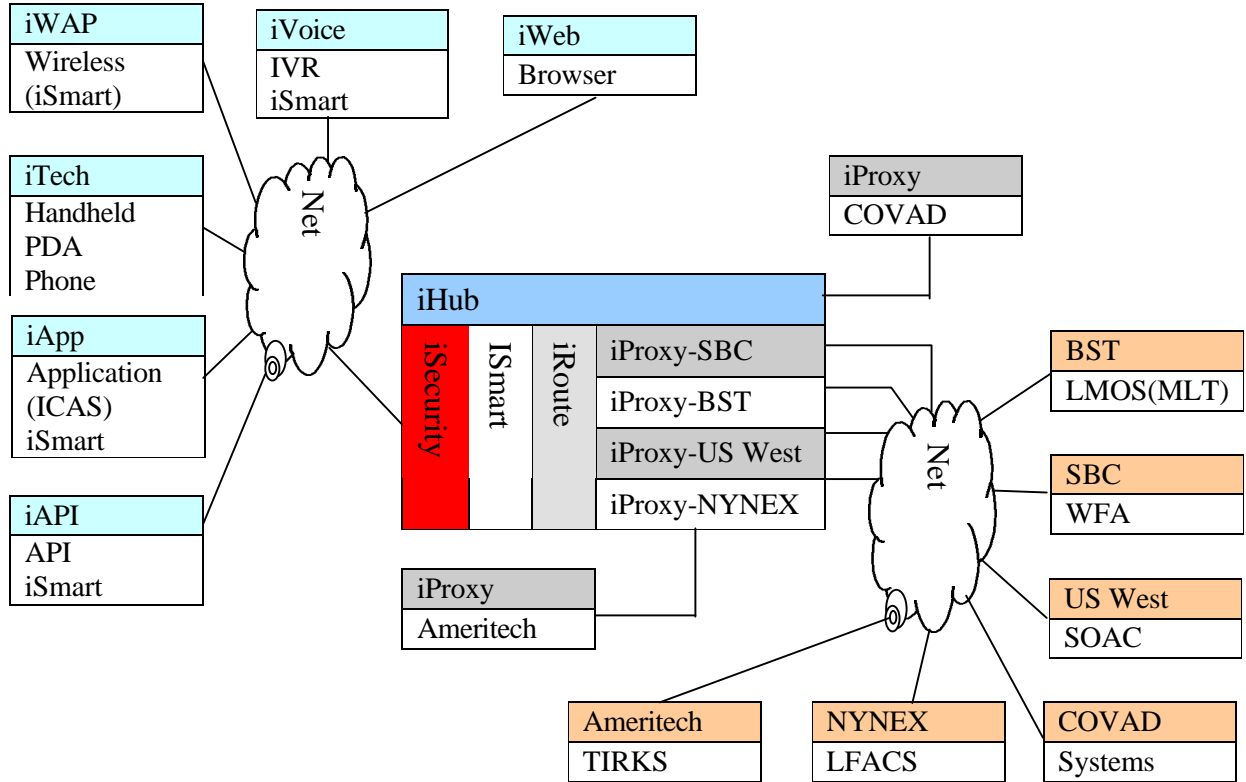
iWAP
Wireless
(iSmart)

iVoice
IVR
iSmart

iWeb
Browser

iTech
Handheld
PDA
Phone

Net

iApp
Application
(ICAS)
iSmart

iAPI
API
iSmart

iProxy
COVAD

iHub

iSecurity

ISmart

iRoute

iProxy-SBC

iProxy-BST

iProxy-US West

iProxy-NYNEX

iProxy
Ameritech

Net

BST
LMOS(MLT)

SBC
WFA

US West
SOAC

Ameritech
TIRKS

NYNEX
LFACS

COVAD
Systems